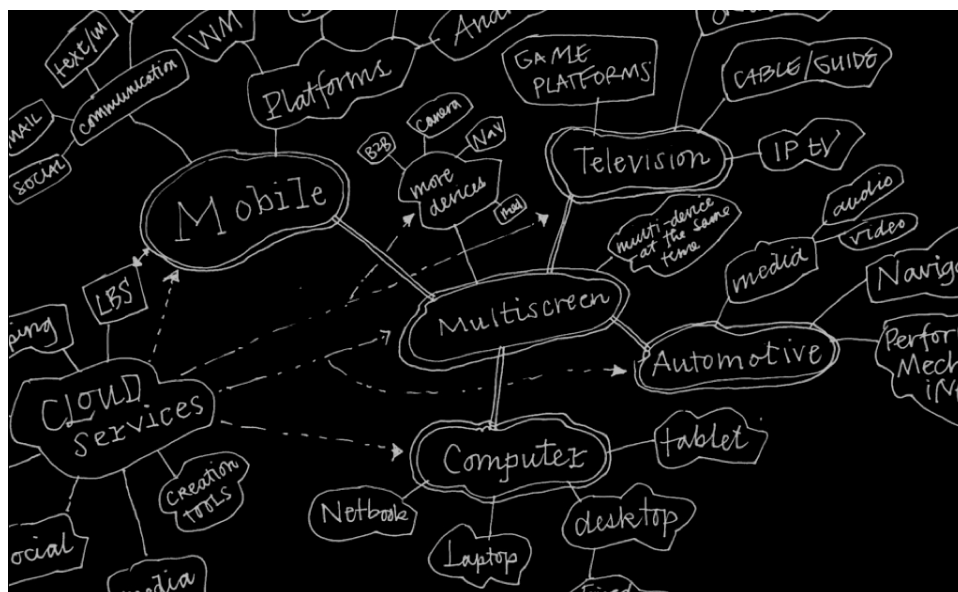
text/IM
WM
Andr
MAIL
communication
SOCIAL
Platforms
GAME PLATFORMS
CABLE/GUIDE
B2B
Camera
Nav
more devices
Mobile
Television
IP tV
multi-device at the same time
audio
video
media
Navig
LBS
ping
Multiscreen
Automotive
Perfor
Mech
iN
CLOUD Services
Computer
tablet
CREATION TOOLS
Netbook
desktop
ocial
Laptop
media